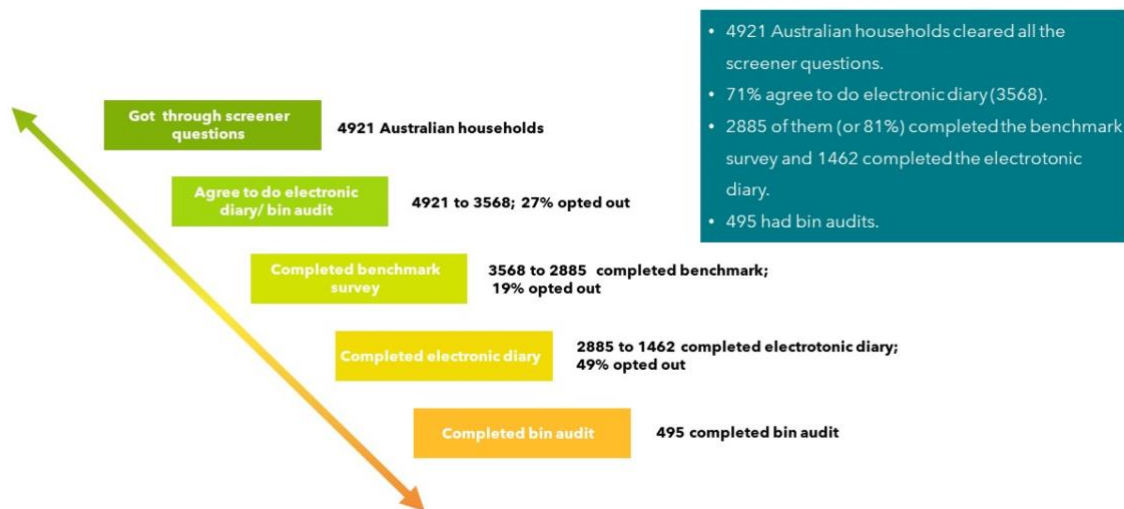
Got through screener questions

4921 Australian households

Agree to do electronic diary/ bin audit

4921 to 3568; 27% opted out

Completed benchmark survey

3568 to 2885 completed benchmark; 19% opted out

Completed electronic diary

2885 to 1462 completed electrotonic diary; 49% opted out

Completed bin audit

495 completed bin audit

• 4921 Australian households cleared all the screener questions.
• 71% agree to do electronic diary (3568).
• 2885 of them (or 81%) completed the benchmark survey and 1462 completed the electrotonic diary.
• 495 had bin audits.